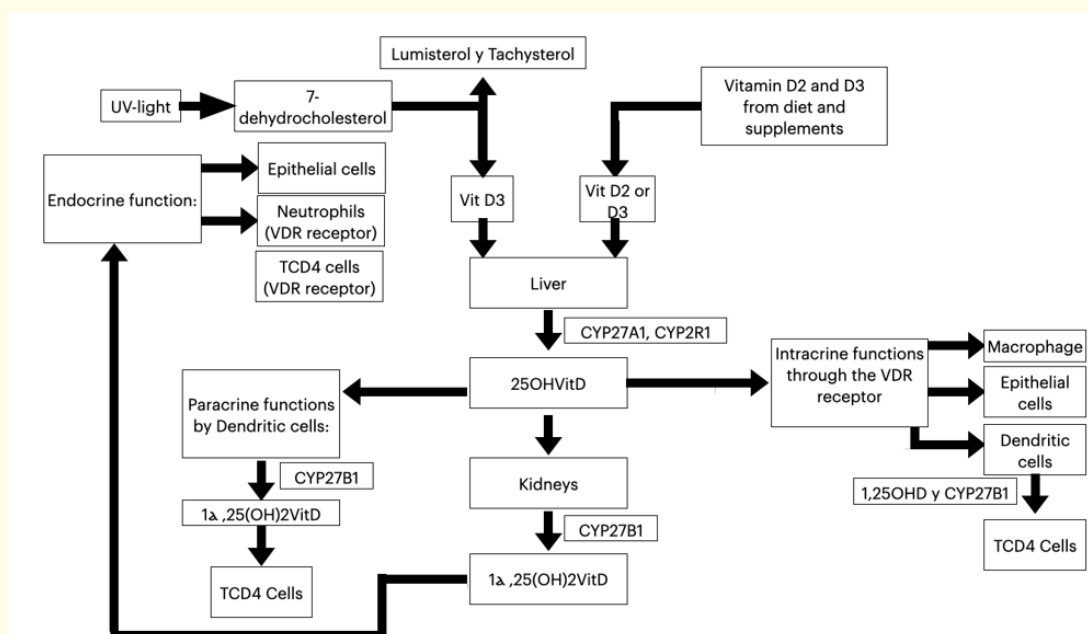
Lumisterol y Tachysterol

UV-light

7-dehydrocholesterol

Vitamin D2 and D3 from diet and supplements

Endocrine function:

Epithelial cells

Neutrophils (VDR receptor)

TCD4 cells (VDR receptor)

Vit D3

Vit D2 or D3

Liver

CYP27A1, CYP2R1

25OHVitD

Intracrine functions through the VDR receptor

Macrophage

Epithelial cells

Dendritic cells

1,25OHD y CYP27B1

TCD4 Cells

Paracrine functions by Dendritic cells:

CYP27B1

1ᴧ ,25(OH)2VitD

TCD4 Cells

Kidneys

CYP27B1

1ᴧ ,25(OH)2VitD